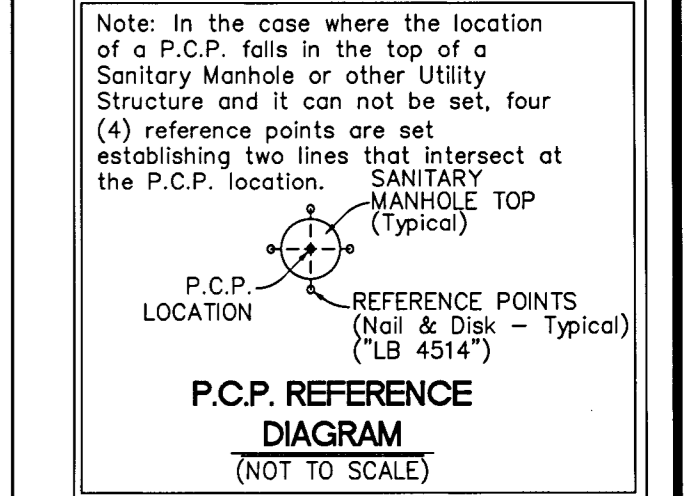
Note: In the case where the location of a P.C.P. falls in the top of a Sanitary Manhole or other Utility Structure and it can not be set, four (4) reference points are set establishing two lines that intersect at the P.C.P. location.

SANITARY MANHOLE TOP (Typical)

P.C.P. LOCATION

REFERENCE POINTS (Nail & Disk – Typical) ("LB 4514")

P.C.P. REFERENCE DIAGRAM

(NOT TO SCALE)